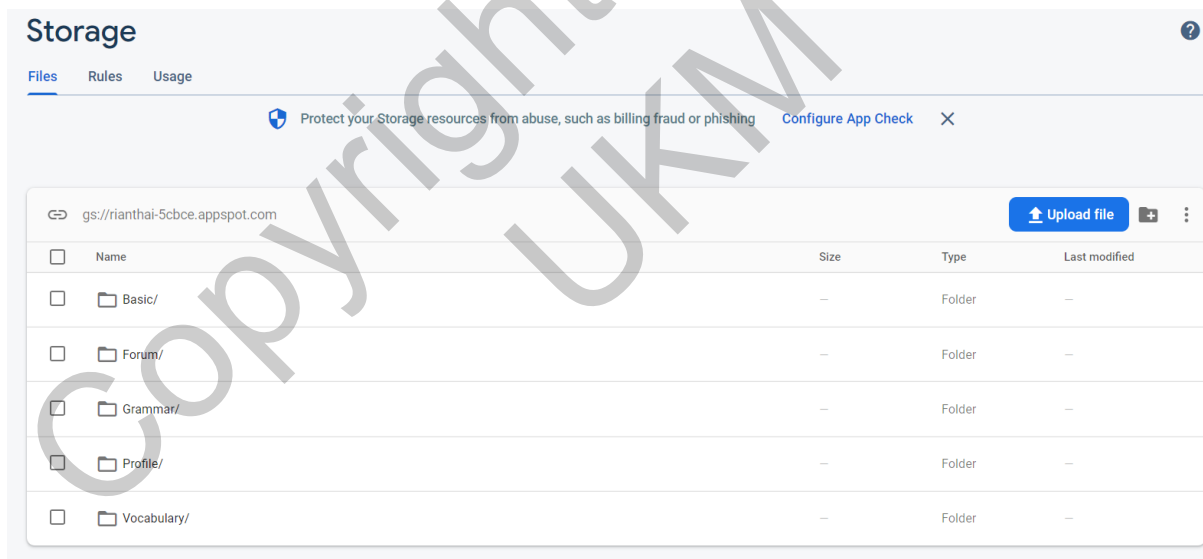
Storage

Files Rules Usage

Protect your Storage resources from abuse, such as billing fraud or phishing Configure App Check

gs://rianthai-5cbce.appspot.com

Upload file

| Name | Size | Type | Last modified |
|---|---|---|---|
| Basic/ | — | Folder | — |
| Forum/ | — | Folder | — |
| Grammar/ | — | Folder | — |
| Profile/ | — | Folder | — |
| Vocabulary/ | — | Folder | — |

Copyright UKM